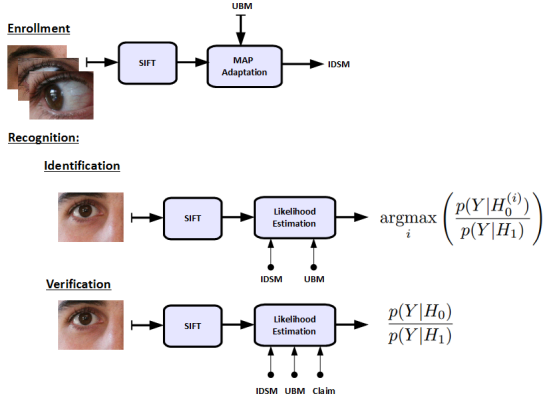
Enrollment

UBM

SIFT

MAP Adaptation

IDSM

Recognition:

Identification

SIFT

Likelihood Estimation

$\underset{i}{\text{argmax}} \left( \frac{p(Y|H_0^{(i)})}{p(Y|H_1)} \right)$

IDSM UBM

Verification

SIFT

Likelihood Estimation

$\frac{p(Y|H_0)}{p(Y|H_1)}$

IDSM UBM Claim